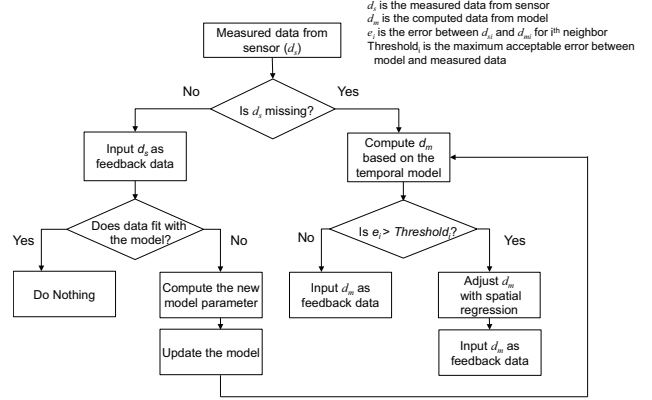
$d_s$ is the measured data from sensor
$d_m$ is the computed data from model
$e_i$ is the error between $d_{si}$ and $d_{mi}$ for i$^{th}$ neighbor
Threshold$_i$ is the maximum acceptable error between model and measured data

Measured data from sensor ($d_s$)

Is $d_s$ missing?

No

Yes

Input $d_s$ as feedback data

Compute $d_m$ based on the temporal model

Does data fit with the model?

Yes

No

Is $e_i$ > *Threshold$_i$*?

No

Yes

Do Nothing

Compute the new model parameter

Input $d_m$ as feedback data

Adjust $d_m$ with spatial regression

Update the model

Input $d_m$ as feedback data